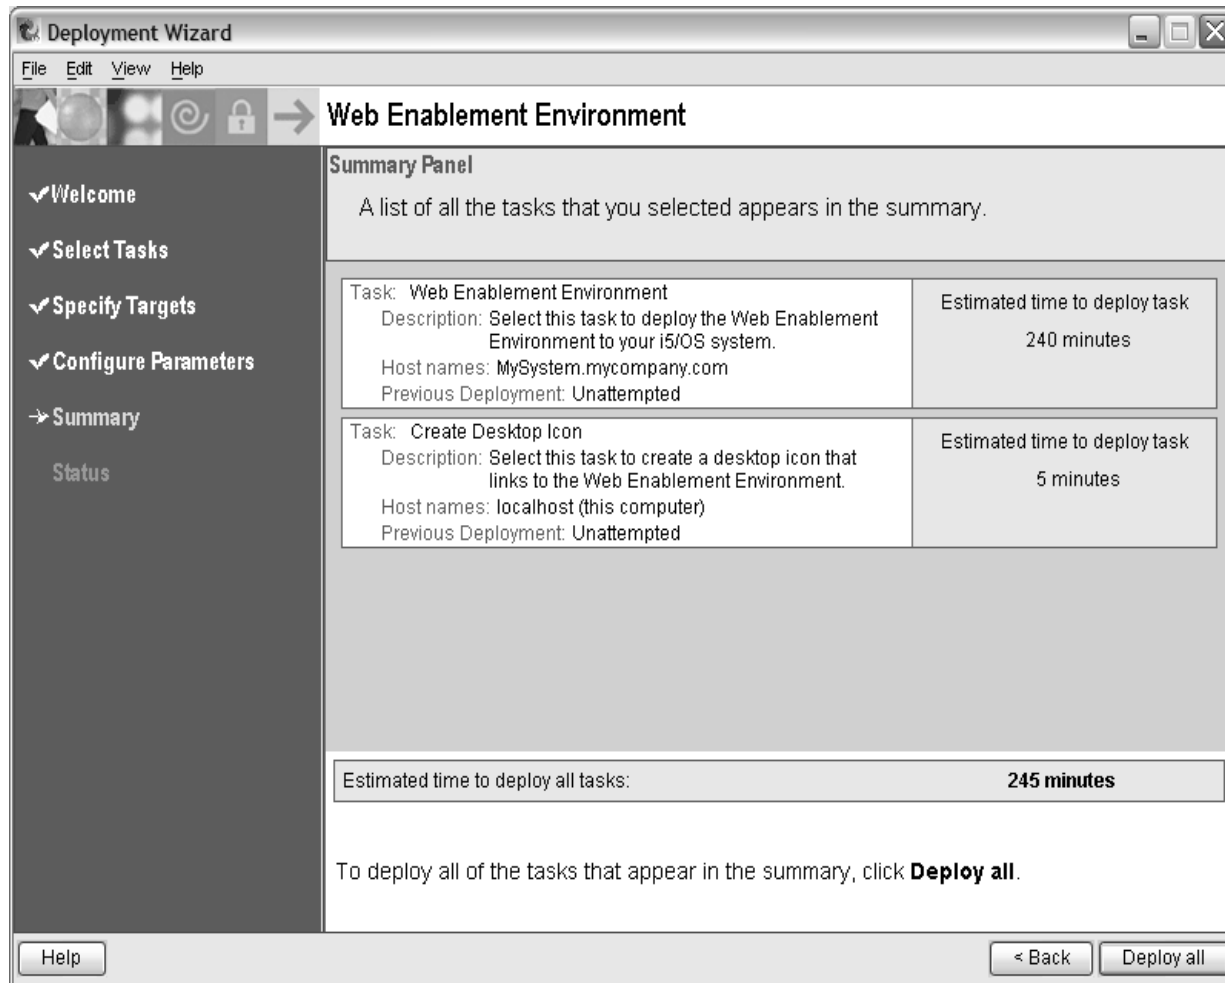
Deployment Wizard

File Edit View Help

Web Enablement Environment

✔Welcome
✔Select Tasks
✔Specify Targets
✔Configure Parameters
➔Summary
Status

Summary Panel

A list of all the tasks that you selected appears in the summary.

| Task: Web Enablement Environment<br>Description: Select this task to deploy the Web Enablement Environment to your i5/OS system.<br>Host names: MySystem.mycompany.com<br>Previous Deployment: Unattempted | Estimated time to deploy task<br>240 minutes |
|---|---|
| Task: Create Desktop Icon<br>Description: Select this task to create a desktop icon that links to the Web Enablement Environment.<br>Host names: localhost (this computer)<br>Previous Deployment: Unattempted | Estimated time to deploy task<br>5 minutes |

Estimated time to deploy all tasks: **245 minutes**

To deploy all of the tasks that appear in the summary, click **Deploy all**.

Help

< Back

Deploy all